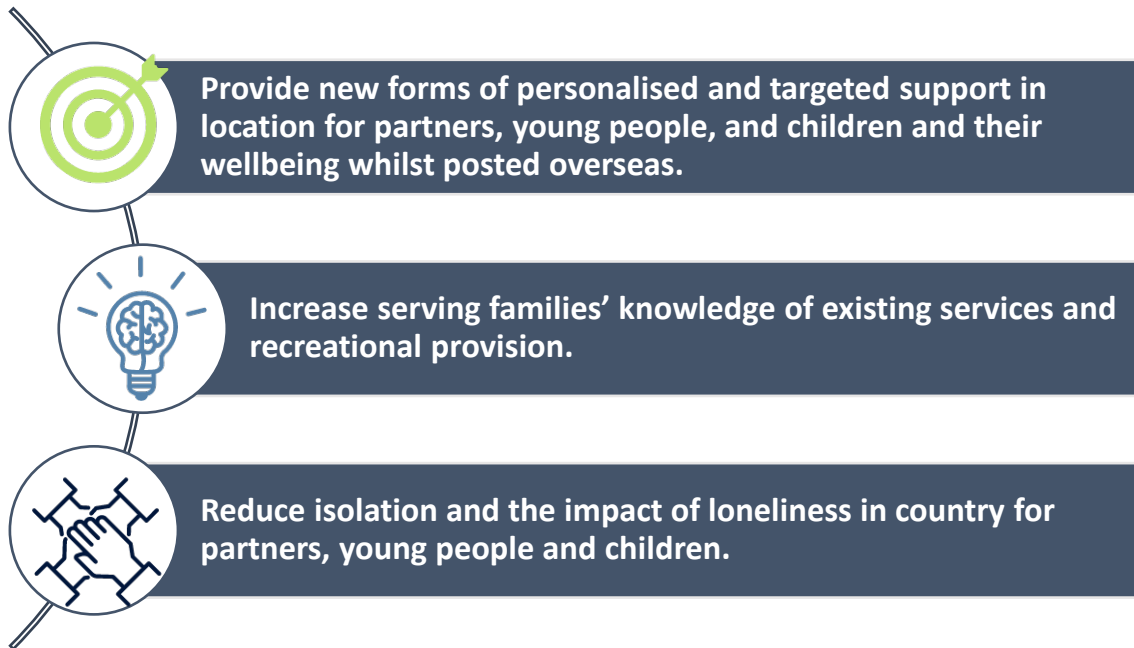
Provide new forms of personalised and targeted support in location for partners, young people, and children and their wellbeing whilst posted overseas.

Increase serving families’ knowledge of existing services and recreational provision.

Reduce isolation and the impact of loneliness in country for partners, young people and children.